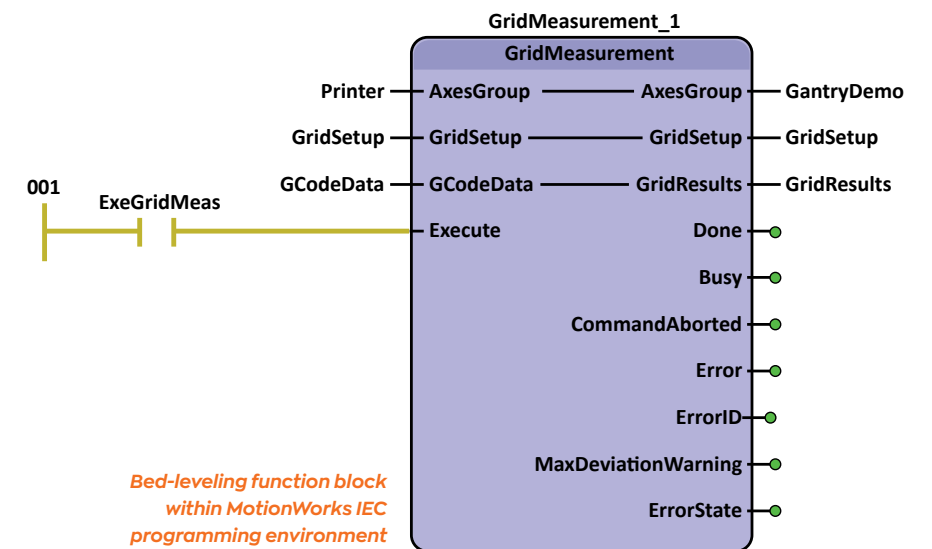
GridMeasurement_1

GridMeasurement

Printer AxesGroup AxesGroup GantryDemo

GridSetup GridSetup GridSetup GridSetup

001

GCodeData GCodeData GridResults GridResults

ExeGridMeas

Execute Done

Busy

CommandAborted

Error

ErrorID

MaxDeviationWarning

ErrorState

Bed-leveling function block within MotionWorks IEC programming environment